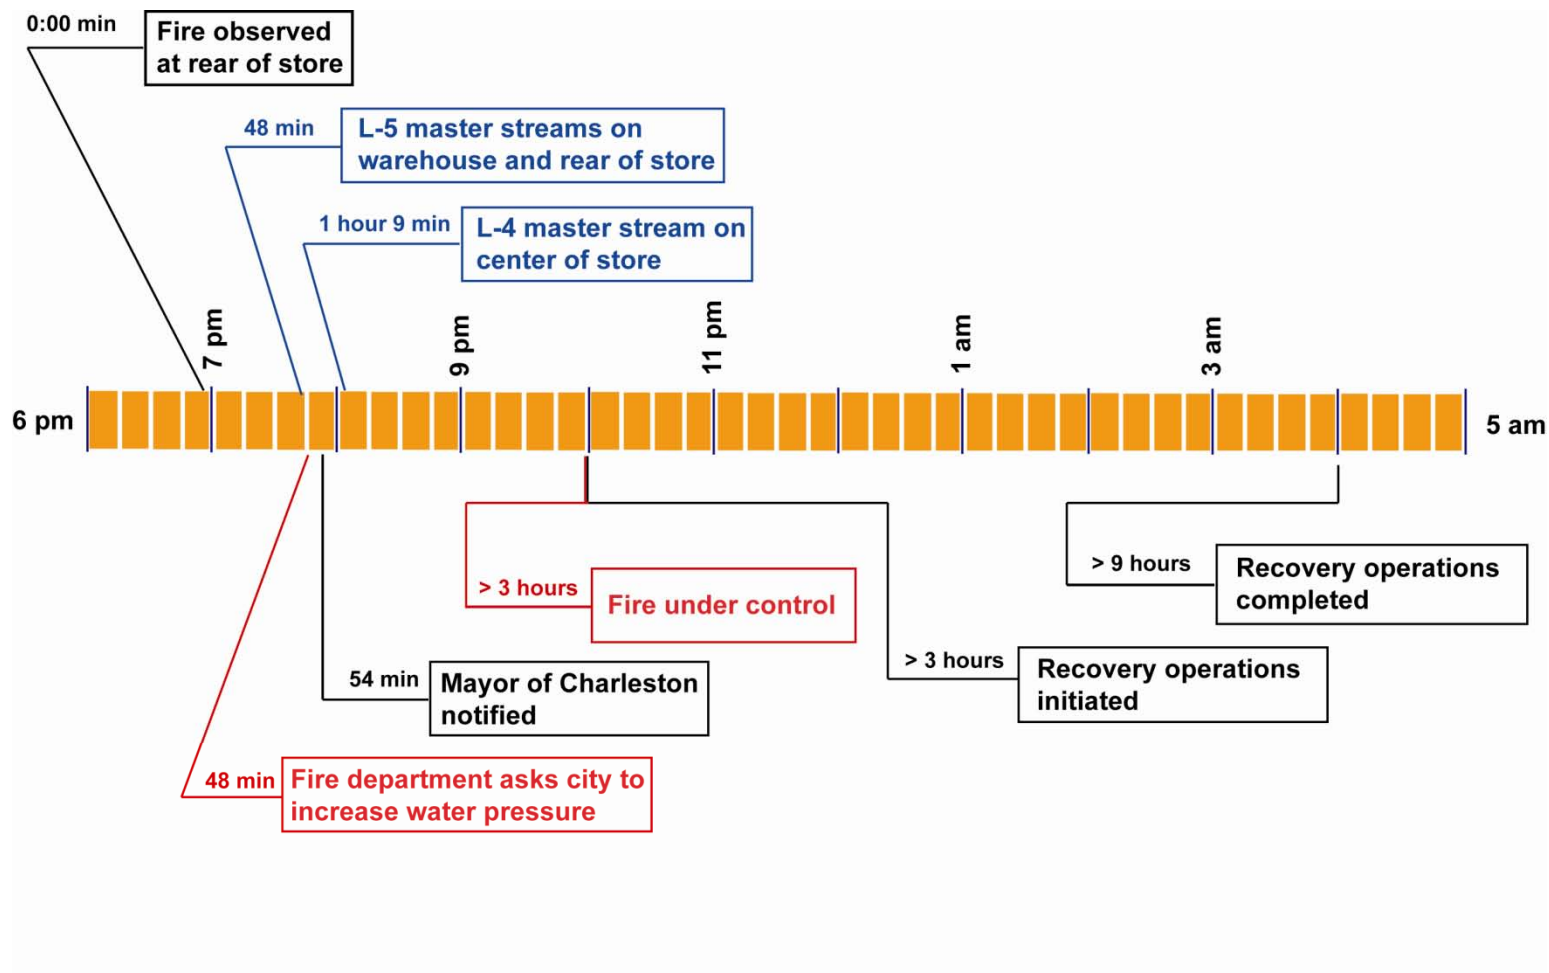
0:00 min Fire observed at rear of store

48 min L-5 master streams on warehouse and rear of store

1 hour 9 min L-4 master stream on center of store

7 pm

9 pm

11 pm

1 am

3 am

6 pm

5 am

> 3 hours Fire under control

> 9 hours Recovery operations completed

> 3 hours Recovery operations initiated

54 min Mayor of Charleston notified

48 min Fire department asks city to increase water pressure